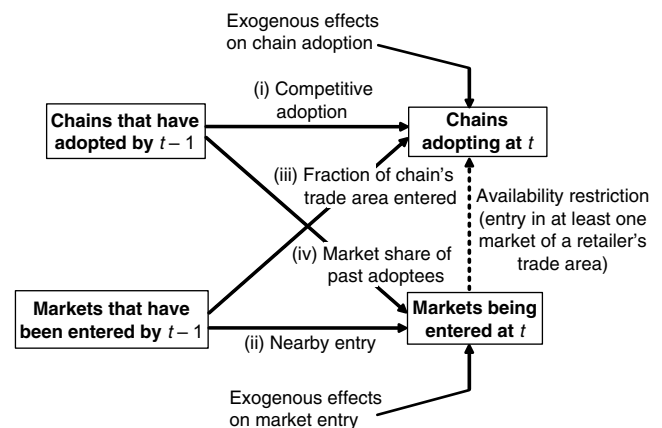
Exogenous effects on chain adoption

(i) Competitive adoption

Chains that have adopted by $t-1$

Chains adopting at $t$

(iii) Fraction of chain's trade area entered

Availability restriction (entry in at least one market of a retailer's trade area)

(iv) Market share of past adoptees

Markets that have been entered by $t-1$

Markets being entered at $t$

(ii) Nearby entry

Exogenous effects on market entry